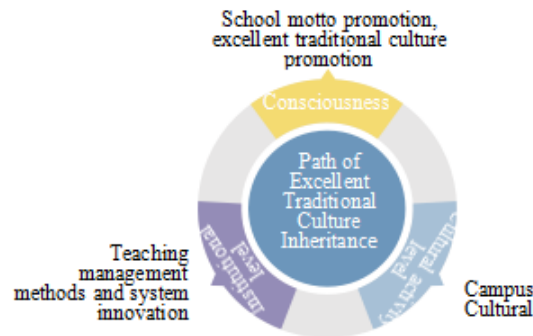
School motto promotion, excellent traditional culture promotion

Consciousness

Path of Excellent Traditional Culture Inheritance

Cultural activity level

Institutional level

Teaching management methods and system innovation

Campus Cultural